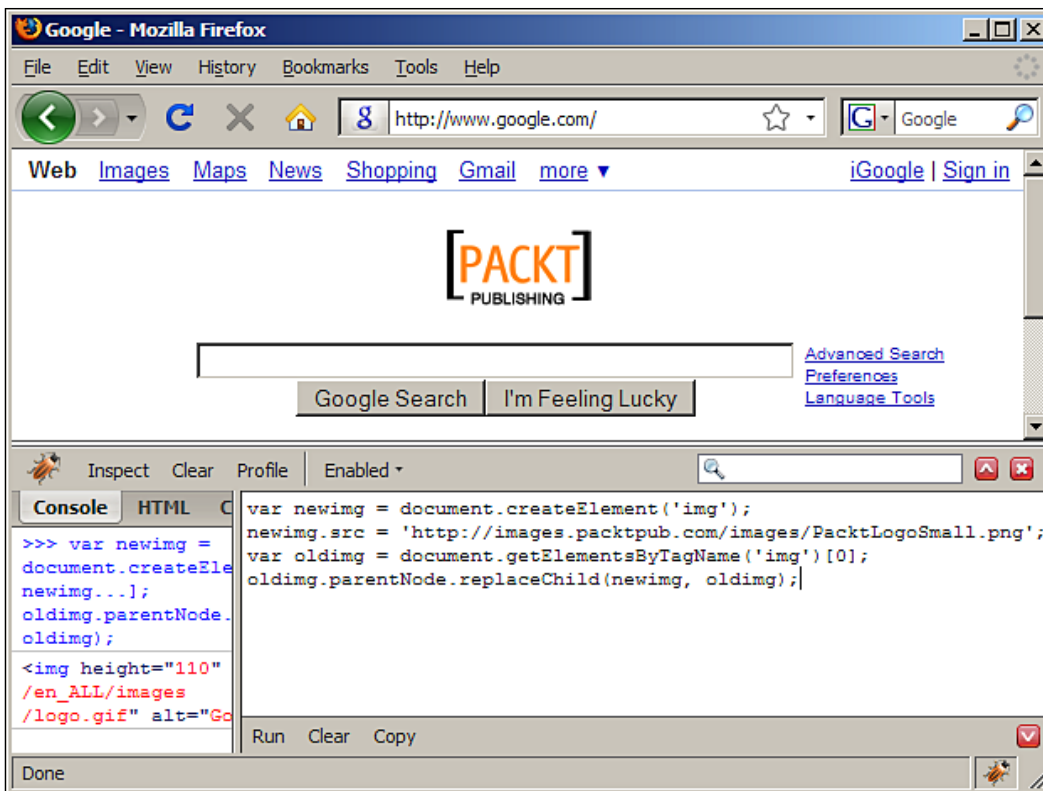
Google - Mozilla Firefox

File Edit View History Bookmarks Tools Help

http://www.google.com/

Google

Web Images Maps News Shopping Gmail more ▾

iGoogle | Sign in

PACKT PUBLISHING

Advanced Search
Preferences
Language Tools

Google Search I'm Feeling Lucky

Inspect Clear Profile Enabled

Console HTML C

>>> var newimg = document.createEle newimg...]; oldimg.parentNode. oldimg);

<img height="110" /en_ALL/images /logo.gif" alt="Go

var newimg = document.createElement('img');
newimg.src = 'http://images.packtpub.com/images/PacktLogoSmall.png';
var oldimg = document.getElementsByTagName('img')[0];
oldimg.parentNode.replaceChild(newimg, oldimg);

Run Clear Copy

Done